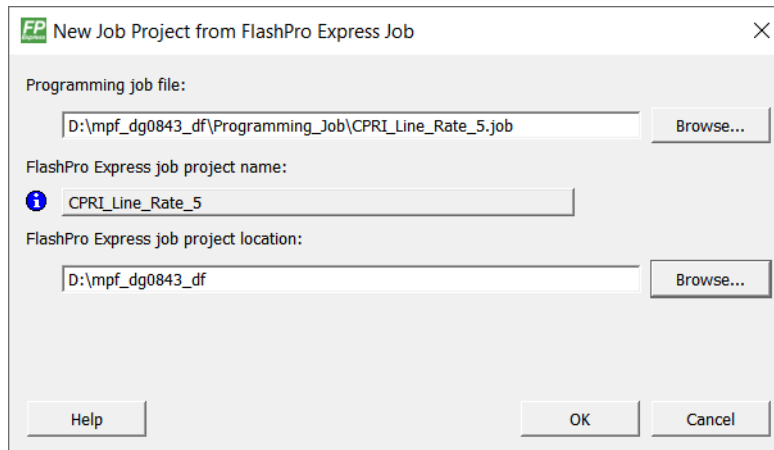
FP Express New Job Project from FlashPro Express Job

×

Programming job file:

D:\mpf_dg0843_df\Programming_Job\CPRI_Line_Rate_5.job

Browse...

FlashPro Express job project name:

CPRI_Line_Rate_5

FlashPro Express job project location:

D:\mpf_dg0843_df

Browse...

Help

OK

Cancel